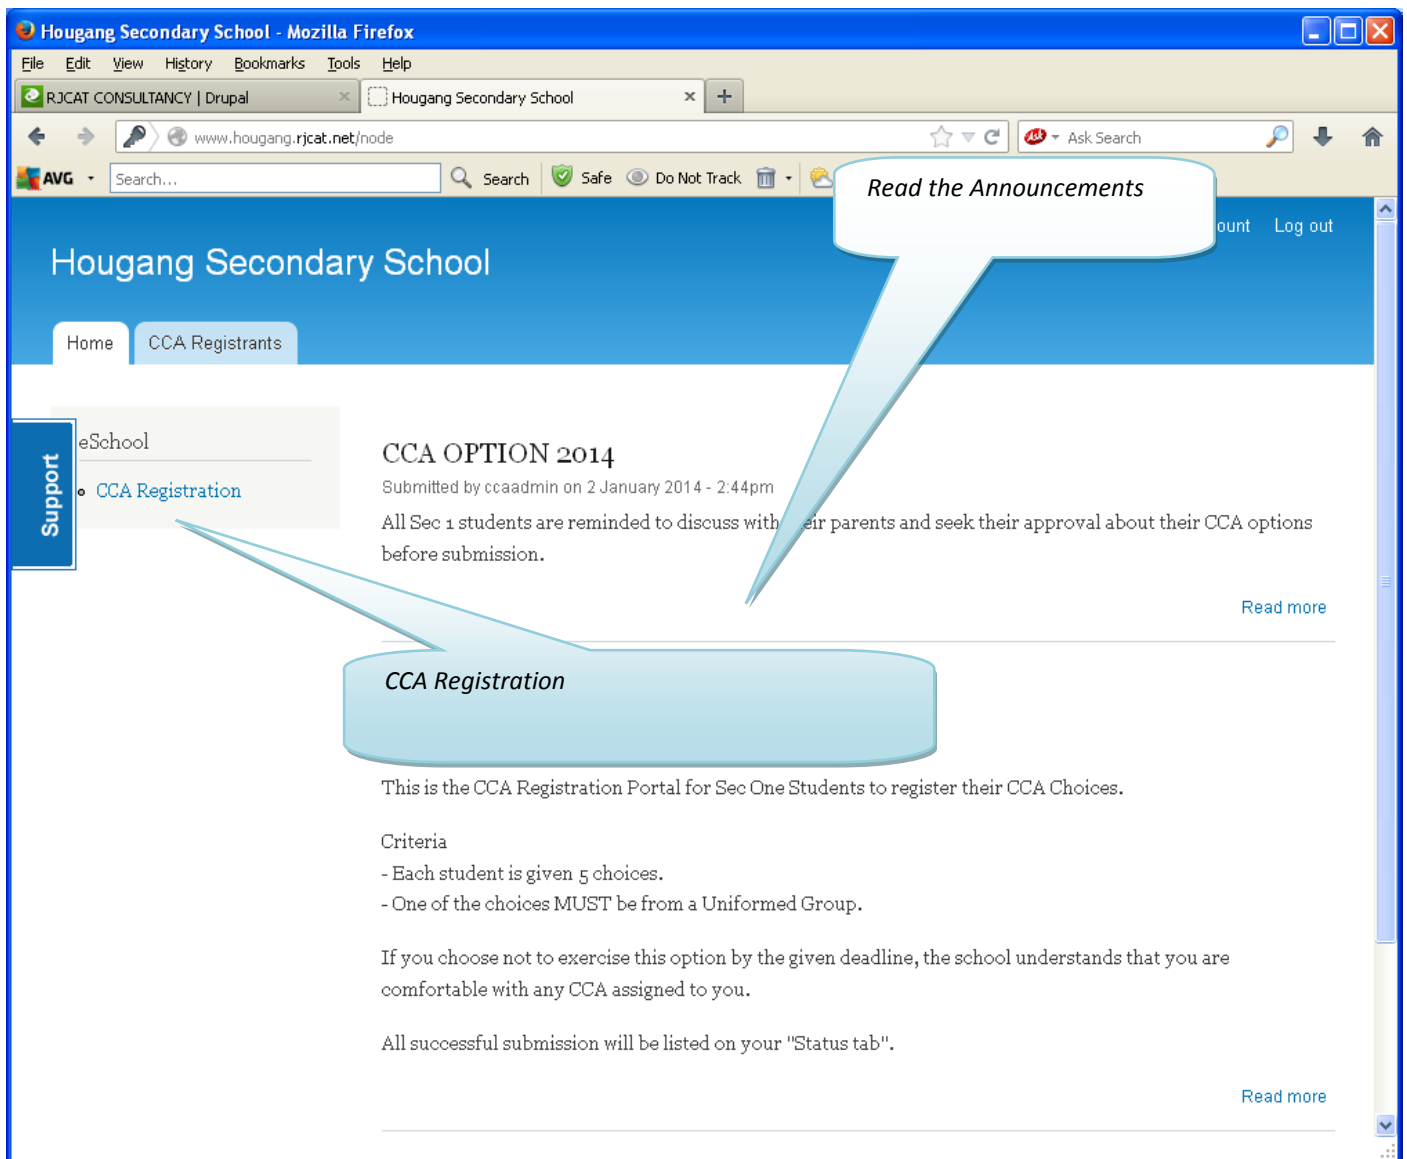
Hougang Secondary School - Mozilla Firefox

File Edit View History Bookmarks Tools Help

RJCAT CONSULTANCY | Drupal

Hougang Secondary School

www.hougang.rjcat.net/node

Ask Search

AVG Search... Search Safe Do Not Track

Read the Announcements

ount Log out

Hougang Secondary School

Home CCA Registrants

Support

eSchool

CCA Registration

CCA OPTION 2014

Submitted by ccaadmin on 2 January 2014 - 2:44pm

All Sec 1 students are reminded to discuss with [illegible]eir parents and seek their approval about their CCA options before submission.

Read more

CCA Registration

This is the CCA Registration Portal for Sec One Students to register their CCA Choices.

Criteria
- Each student is given 5 choices.
- One of the choices MUST be from a Uniformed Group.

If you choose not to exercise this option by the given deadline, the school understands that you are comfortable with any CCA assigned to you.

All successful submission will be listed on your "Status tab".

Read more